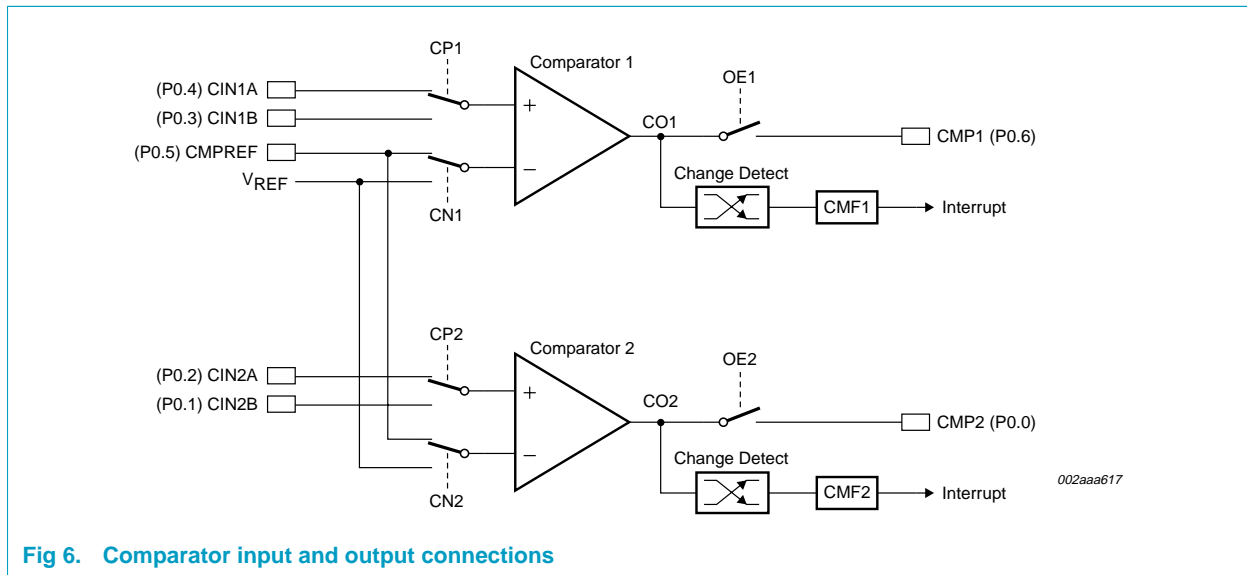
CP1

Comparator 1

(P0.4) CIN1A

(P0.3) CIN1B

(P0.5) CMPREF

$V_{REF}$

+

−

CN1

CO1

OE1

CMP1 (P0.6)

Change Detect

CMF1

Interrupt

CP2

Comparator 2

(P0.2) CIN2A

(P0.1) CIN2B

+

−

CN2

CO2

OE2

CMP2 (P0.0)

Change Detect

CMF2

Interrupt

002aaa617

Fig 6. Comparator input and output connections